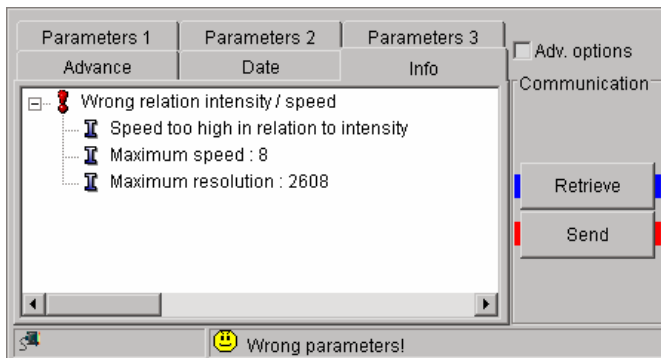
Parameters 1
Parameters 2
Parameters 3
Advance
Date
Info

Adv. options

Communication

Wrong relation intensity / speed

Speed too high in relation to intensity

Maximum speed : 8

Maximum resolution : 2608

Retrieve

Send

Wrong parameters!